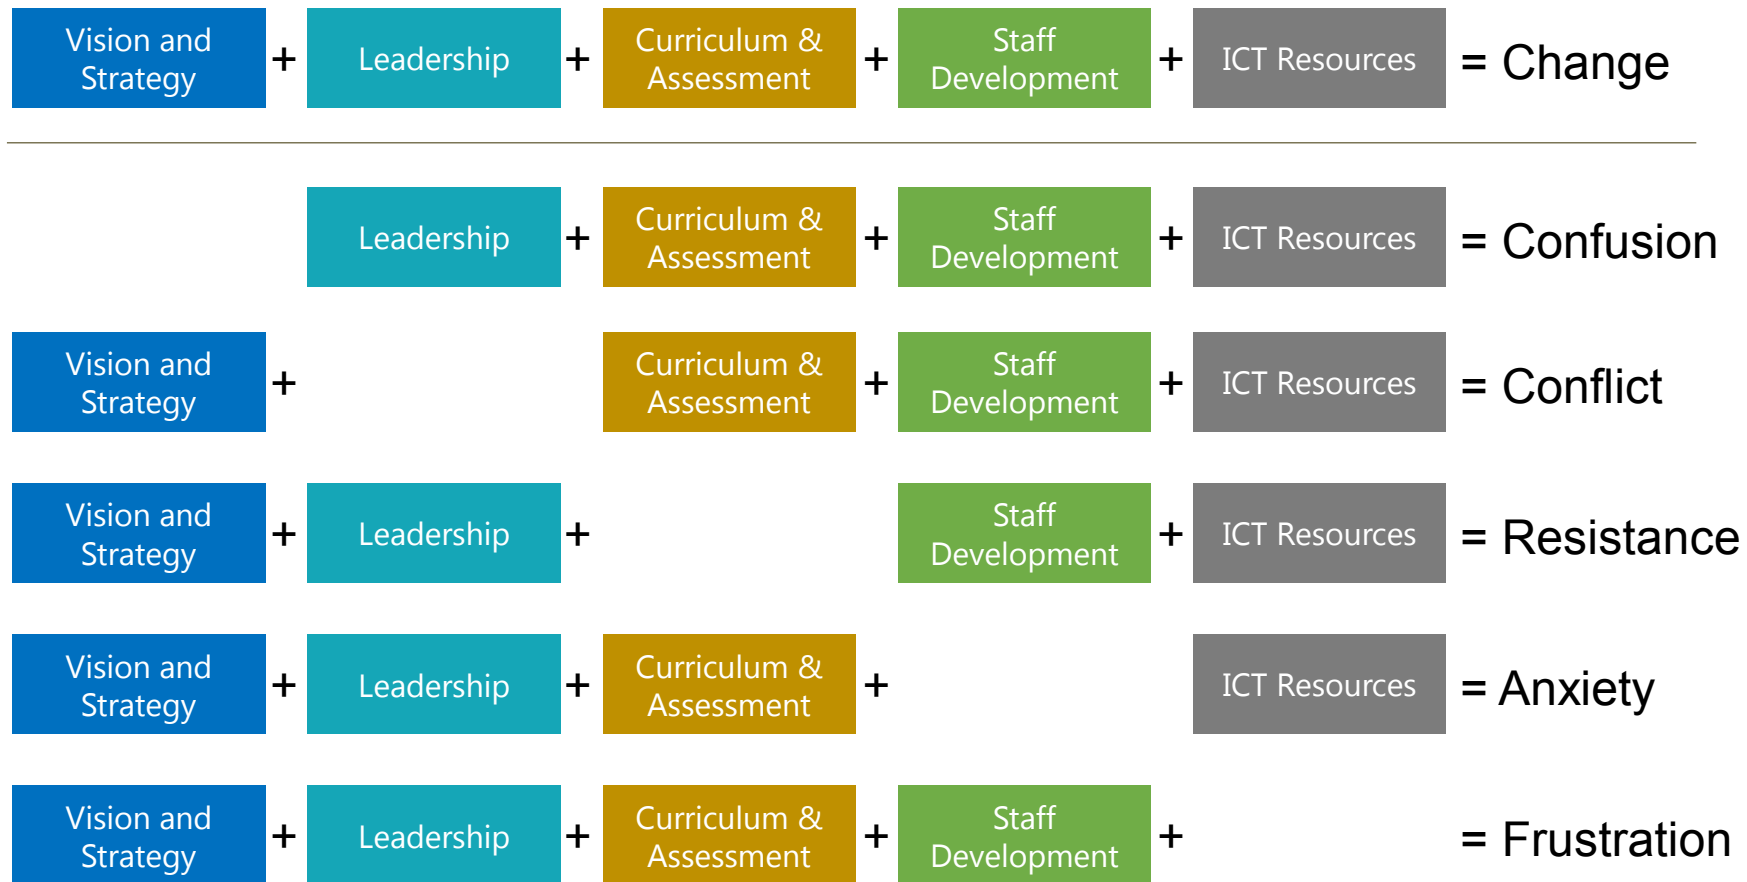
Vision and Strategy + Leadership + Curriculum & Assessment + Staff Development + ICT Resources = Change

Leadership + Curriculum & Assessment + Staff Development + ICT Resources = Confusion

Vision and Strategy + Curriculum & Assessment + Staff Development + ICT Resources = Conflict

Vision and Strategy + Leadership + Staff Development + ICT Resources = Resistance

Vision and Strategy + Leadership + Curriculum & Assessment + ICT Resources = Anxiety

Vision and Strategy + Leadership + Curriculum & Assessment + Staff Development + = Frustration